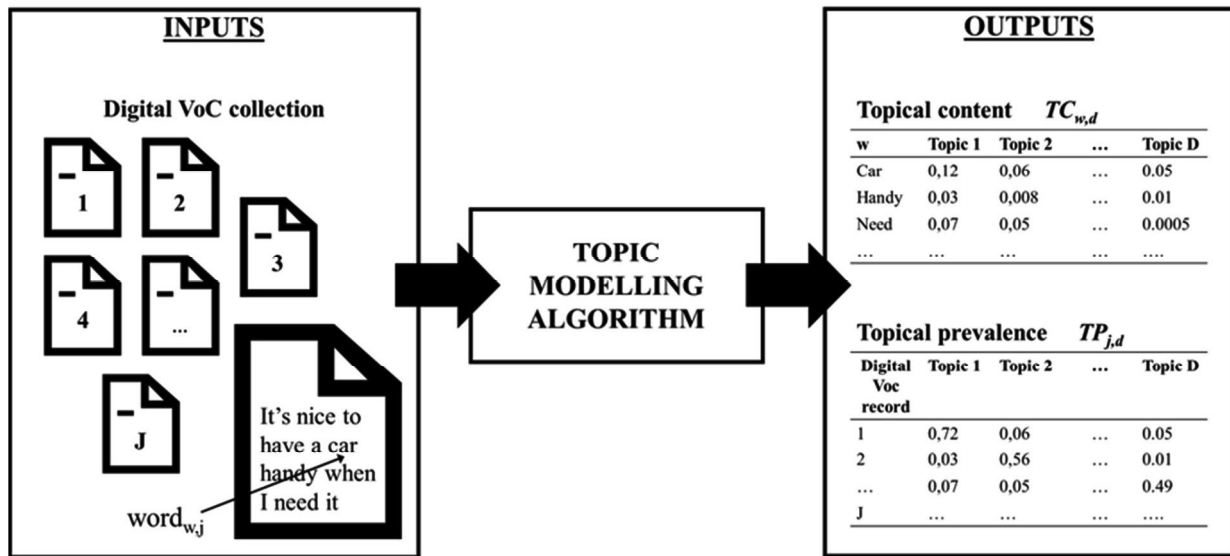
INPUTS

Digital VoC collection

1

2

3

4

...

J

It's nice to have a car handy when I need it

$word_{w,j}$

TOPIC MODELLING ALGORITHM

OUTPUTS

Topical content $TC_{w,d}$

| w | Topic 1 | Topic 2 | … | Topic D |
|---|---|---|---|---|
| Car | 0,12 | 0,06 | … | 0.05 |
| Handy | 0,03 | 0,008 | … | 0.01 |
| Need | 0,07 | 0,05 | … | 0.0005 |
| … | … | … | … | …. |

Topical prevalence $TP_{j,d}$

| Digital Voc record | Topic 1 | Topic 2 | … | Topic D |
|---|---|---|---|---|
| 1 | 0,72 | 0,06 | … | 0.05 |
| 2 | 0,03 | 0,56 | … | 0.01 |
| … | 0,07 | 0,05 | … | 0.49 |
| J | … | … | … | …. |